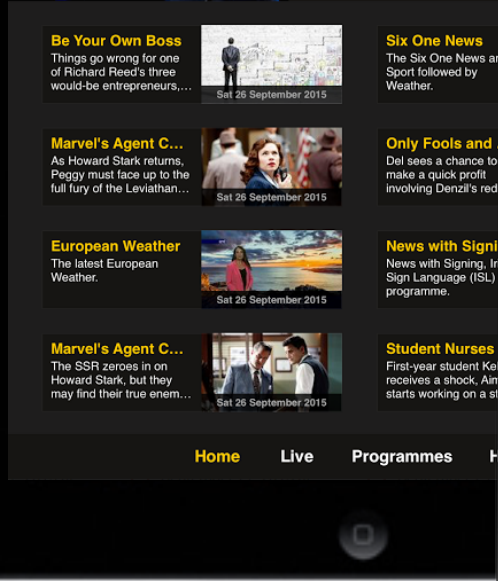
Be Your Own Boss
Things go wrong for one of Richard Reed's three would-be entrepreneurs,...
Sat 26 September 2015

Marvel's Agent C...
As Howard Stark returns, Peggy must face up to the full fury of the Leviathan...
Sat 26 September 2015

European Weather
The latest European Weather.
Sat 26 September 2015

Marvel's Agent C...
The SSR zeroes in on Howard Stark, but they may find their true enem...
Sat 26 September 2015

Six One News
The Six One News a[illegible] Sport followed by Weather.

Only Fools and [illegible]
Del sees a chance to make a quick profit involving Denzil's red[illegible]

News with Signi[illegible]
News with Signing, Ir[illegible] Sign Language (ISL) programme.

Student Nurses
First-year student Ke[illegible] receives a shock, Aim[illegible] starts working on a st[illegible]

Home Live Programmes H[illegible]